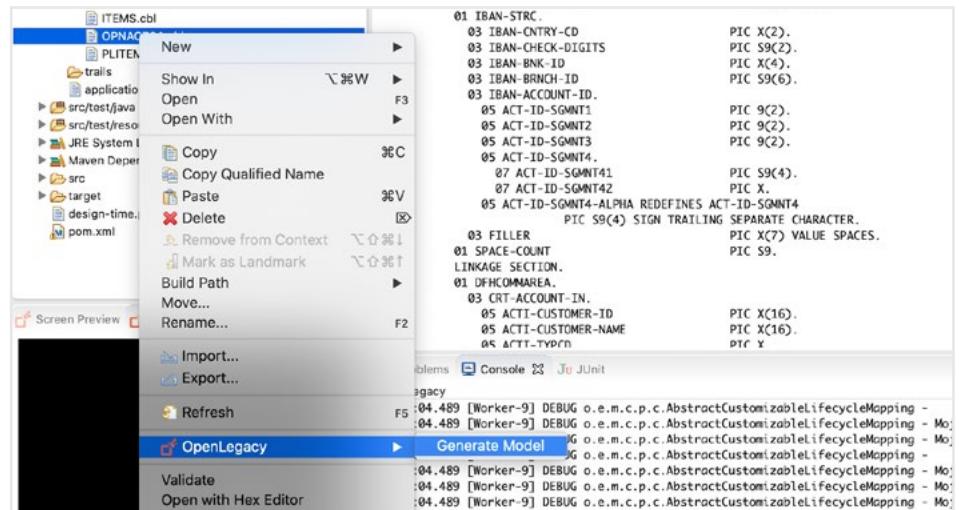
ITEMS.cbl
OPNAC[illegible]
PLITEN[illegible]
trails
applicatio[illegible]
src/test/java
src/test/reso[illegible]
JRE System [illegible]
Maven Deper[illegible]
src
target
design-time.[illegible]
pom.xml

Screen Preview

New
Show In ⌥⌘W
Open F3
Open With
Copy ⌘C
Copy Qualified Name
Paste ⌘V
Delete ⌦
Remove from Context ⌥⇧⌘↓
Mark as Landmark ⌥⇧⌘↑
Build Path
Move...
Rename... F2
Import...
Export...
Refresh F5
OpenLegacy
Validate
Open with Hex Editor

Generate Model

01 IBAN-STRC.
03 IBAN-CNTRY-CD PIC X(2).
03 IBAN-CHECK-DIGITS PIC S9(2).
03 IBAN-BNK-ID PIC X(4).
03 IBAN-BRNCH-ID PIC S9(6).
03 IBAN-ACCOUNT-ID.
05 ACT-ID-SGMNT1 PIC 9(2).
05 ACT-ID-SGMNT2 PIC 9(2).
05 ACT-ID-SGMNT3 PIC 9(2).
05 ACT-ID-SGMNT4.
07 ACT-ID-SGMNT41 PIC S9(4).
07 ACT-ID-SGMNT42 PIC X.
05 ACT-ID-SGMNT4-ALPHA REDEFINES ACT-ID-SGMNT4
PIC S9(4) SIGN TRAILING SEPARATE CHARACTER.
03 FILLER PIC X(7) VALUE SPACES.
01 SPACE-COUNT PIC S9.
LINKAGE SECTION.
01 DFHCOMMAREA.
03 CRT-ACCOUNT-IN.
05 ACTI-CUSTOMER-ID PIC X(16).
05 ACTI-CUSTOMER-NAME PIC X(16).
05 ACTI-TYPCD PIC X

blems Console Ju JUnit
gacy
:04.489 [Worker-9] DEBUG o.e.m.c.p.c.AbstractCustomizableLifecycleMapping -
:04.489 [Worker-9] DEBUG o.e.m.c.p.c.AbstractCustomizableLifecycleMapping - Mo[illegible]
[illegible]G o.e.m.c.p.c.AbstractCustomizableLifecycleMapping - Mo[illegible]
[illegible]G o.e.m.c.p.c.AbstractCustomizableLifecycleMapping -
:04.489 [Worker-9] DEBUG o.e.m.c.p.c.AbstractCustomizableLifecycleMapping - Mo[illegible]
:04.489 [Worker-9] DEBUG o.e.m.c.p.c.AbstractCustomizableLifecycleMapping -
:04.489 [Worker-9] DEBUG o.e.m.c.p.c.AbstractCustomizableLifecycleMapping - Mo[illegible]